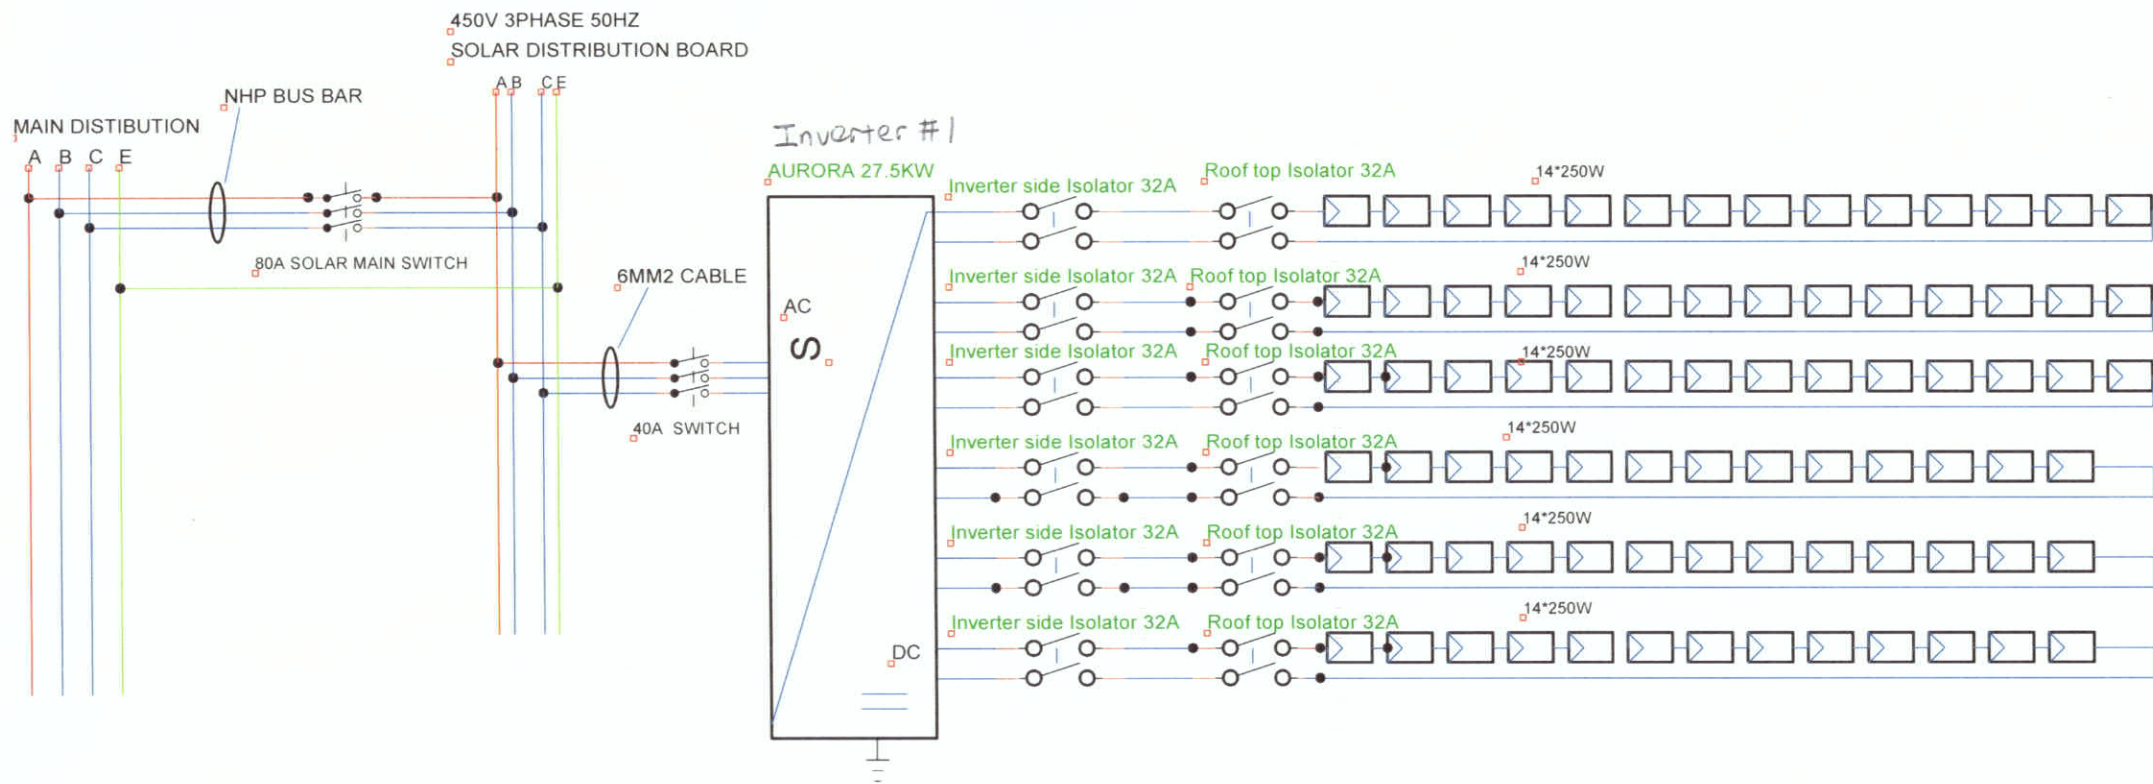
450V 3PHASE 50HZ
SOLAR DISTRIBUTION BOARD
A B C E
NHP BUS BAR
MAIN DISTIBUTION
A B C E
80A SOLAR MAIN SWITCH
6MM2 CABLE
40A SWITCH
Inverter #1
AURORA 27.5KW
AC
DC
Inverter side Isolator 32A
Roof top Isolator 32A
14*250W
Inverter side Isolator 32A
Roof top Isolator 32A
14*250W
Inverter side Isolator 32A
Roof top Isolator 32A
14*250W
Inverter side Isolator 32A
Roof top Isolator 32A
14*250W
Inverter side Isolator 32A
Roof top Isolator 32A
14*250W
Inverter side Isolator 32A
Roof top Isolator 32A
14*250W